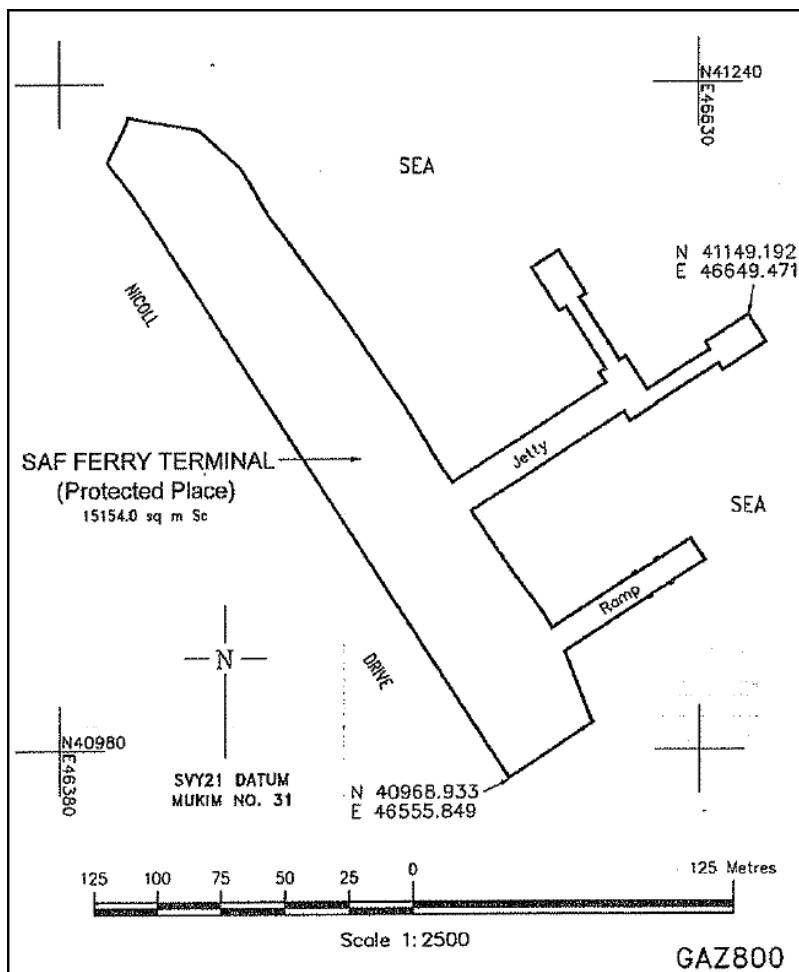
N41240
E46630

SEA

N 41149.192
E 46649.471

NICOLL

Jetty

SAF FERRY TERMINAL
(Protected Place)
15154.0 sq m Sc

SEA

Ramp

N

DRIVE

N40980
E46380

SVY21 DATUM
MUKIM NO. 31

N 40968.933
E 46555.849

125 100 75 50 25 0 125 Metres

Scale 1:2500

GAZ800